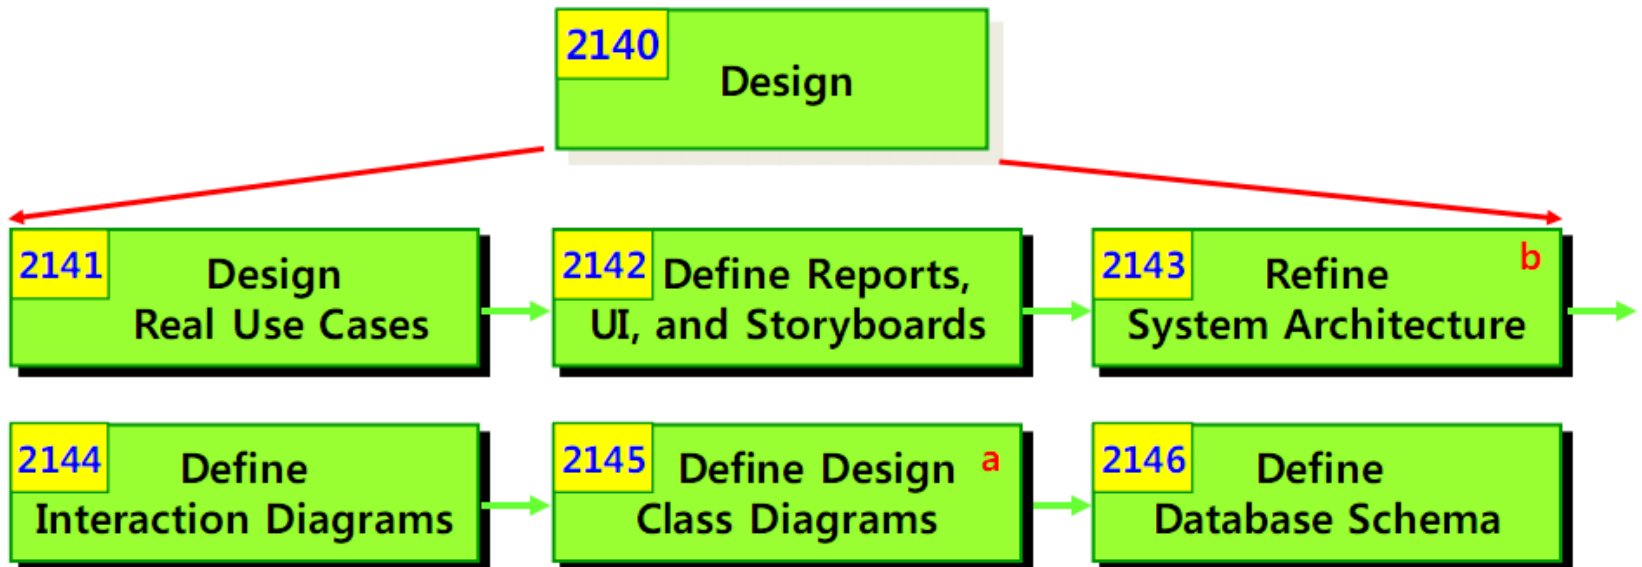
2140 Design

2141 Design Real Use Cases

2142 Define Reports, UI, and Storyboards

2143 Refine System Architecture b

2144 Define Interaction Diagrams

2145 Define Design Class Diagrams a

2146 Define Database Schema